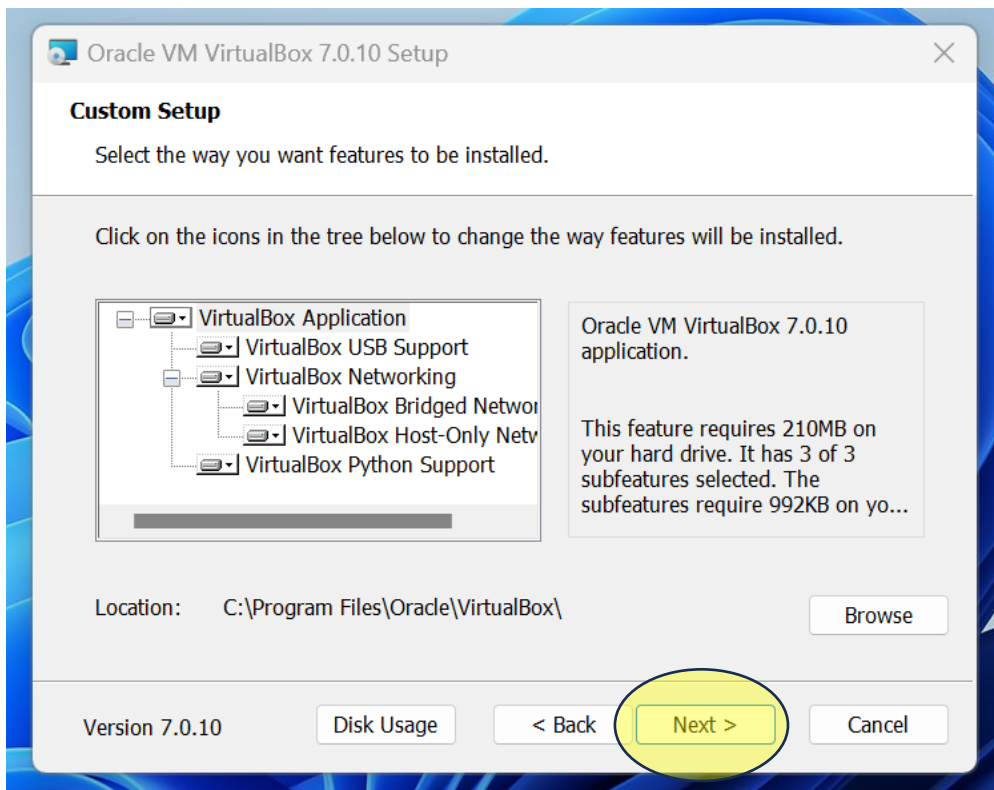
Oracle VM VirtualBox 7.0.10 Setup

Custom Setup

Select the way you want features to be installed.

Click on the icons in the tree below to change the way features will be installed.

VirtualBox Application
VirtualBox USB Support
VirtualBox Networking
VirtualBox Bridged Networ
VirtualBox Host-Only Netv
VirtualBox Python Support

Oracle VM VirtualBox 7.0.10 application.

This feature requires 210MB on your hard drive. It has 3 of 3 subfeatures selected. The subfeatures require 992KB on yo...

Location: C:\Program Files\Oracle\VirtualBox\

Browse

Version 7.0.10

Disk Usage

< Back

Next >

Cancel